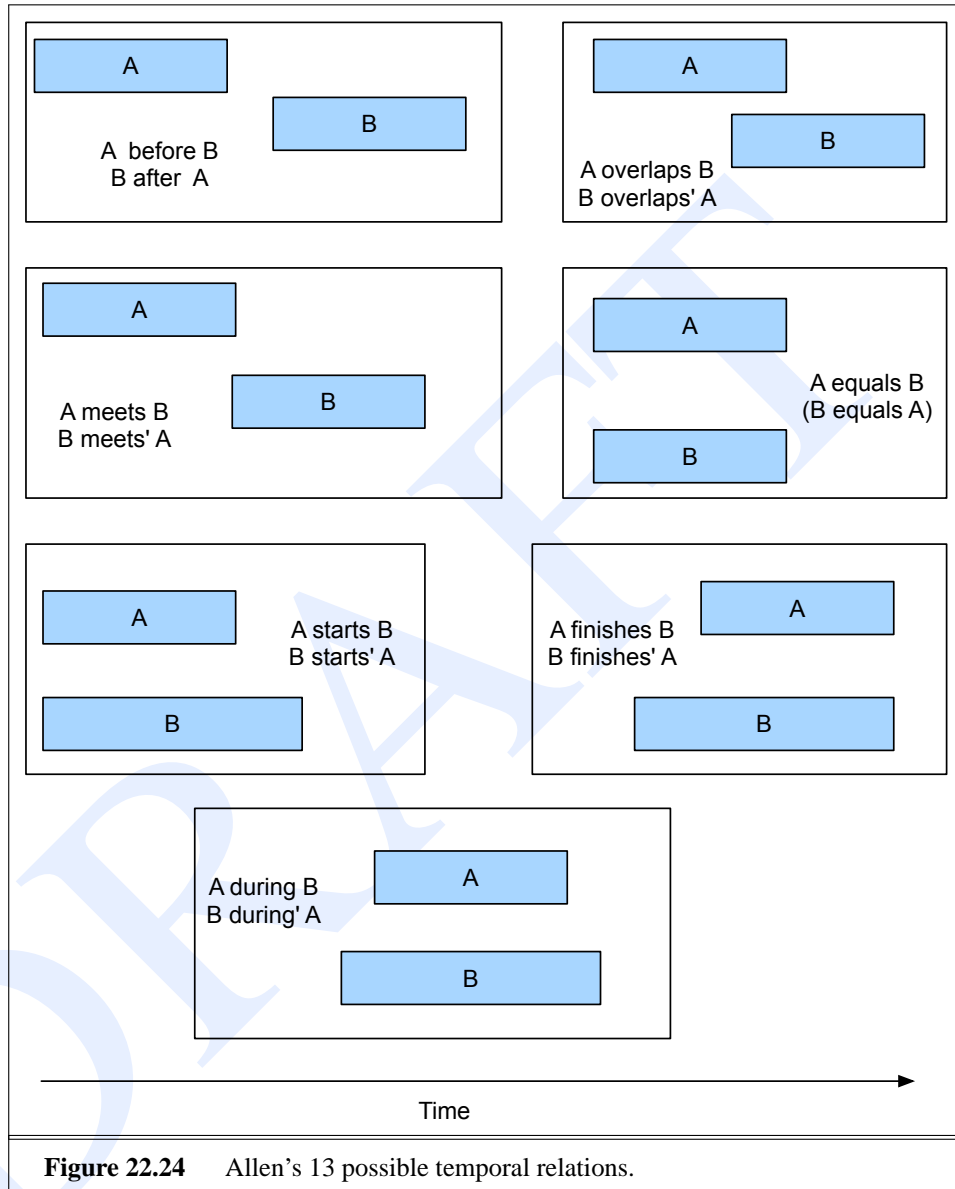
A

B

A before B
B after A

A

B

A overlaps B
B overlaps' A

A

B

A meets B
B meets' A

A

B

A equals B
(B equals A)

A

B

A starts B
B starts' A

A

B

A finishes B
B finishes' A

A

B

A during B
B during' A

Time

DRAFT

**Figure 22.24** Allen's 13 possible temporal relations.